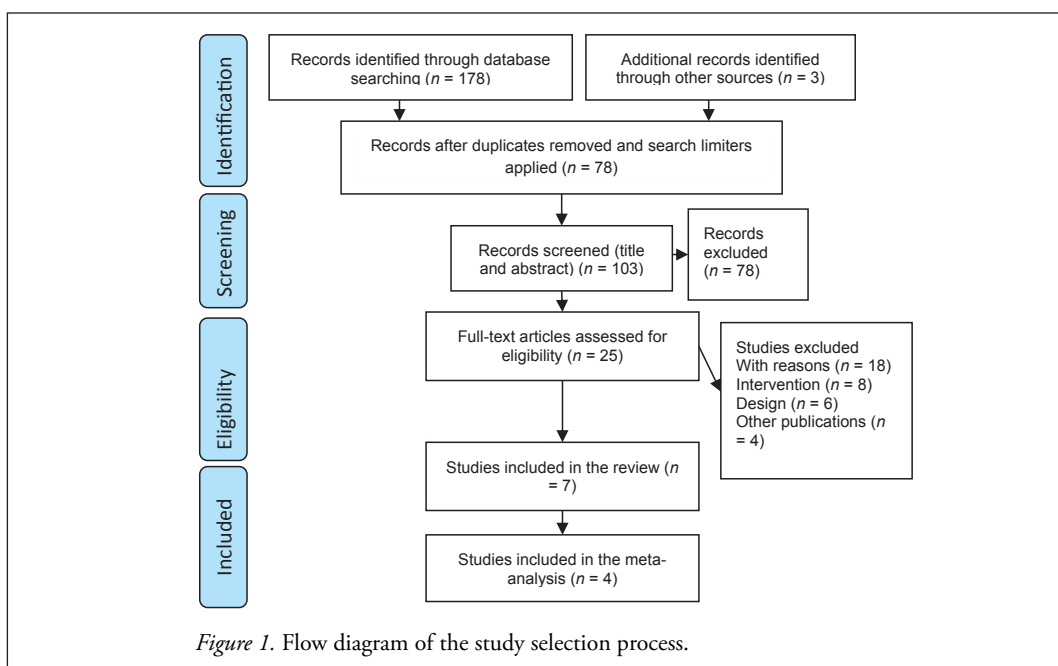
Identification

Records identified through database searching ($n$ = 178)

Additional records identified through other sources ($n$ = 3)

Records after duplicates removed and search limiters applied ($n$ = 78)

Screening

Records screened (title and abstract) ($n$ = 103)

Records excluded ($n$ = 78)

Eligibility

Full-text articles assessed for eligibility ($n$ = 25)

Studies excluded With reasons ($n$ = 18) Intervention ($n$ = 8) Design ($n$ = 6) Other publications ($n$ = 4)

Included

Studies included in the review ($n$ = 7)

Studies included in the meta-analysis ($n$ = 4)

Figure 1. Flow diagram of the study selection process.